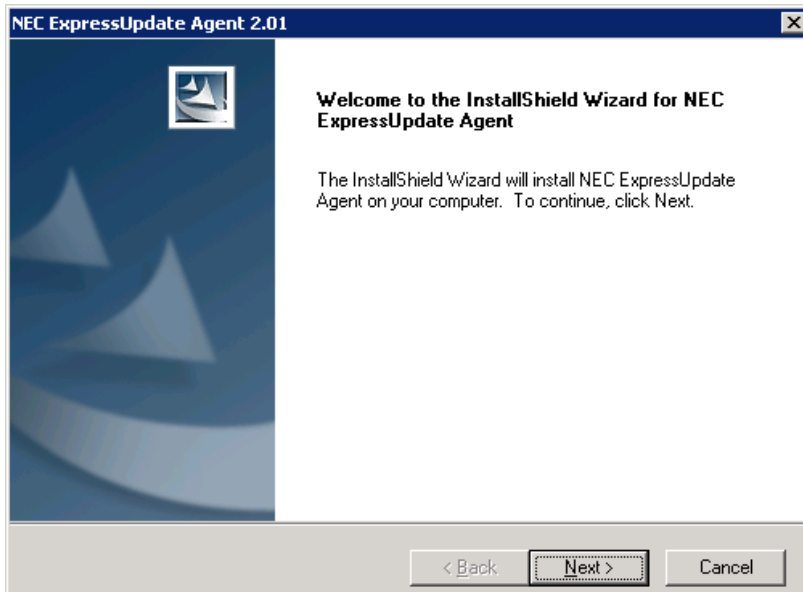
NEC ExpressUpdate Agent 2.01

Welcome to the InstallShield Wizard for NEC ExpressUpdate Agent

The InstallShield Wizard will install NEC ExpressUpdate Agent on your computer. To continue, click Next.

< Back

Next >

Cancel